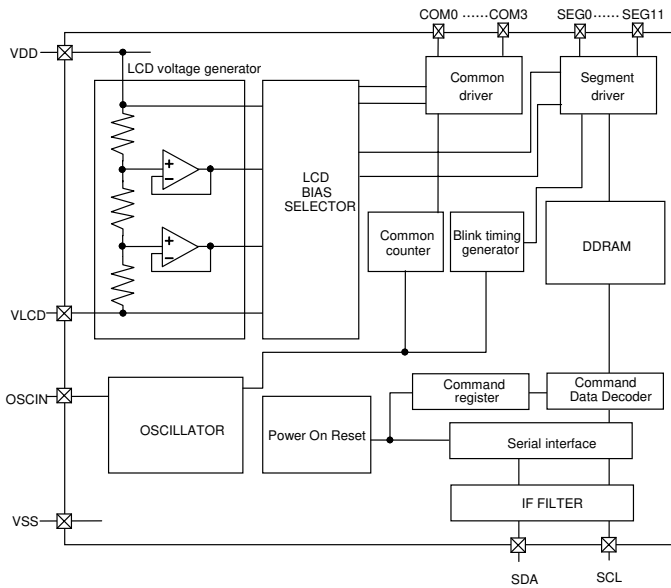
COM0 ……COM3
SEG0…… SEG11
VDD
LCD voltage generator
Common driver
Segment driver
+
−
+
−
LCD BIAS SELECTOR
Common counter
Blink timing generator
DDRAM
VLCD
OSCIN
OSCILLATOR
Power On Reset
Command register
Command Data Decoder
Serial interface
IF FILTER
VSS
SDA
SCL